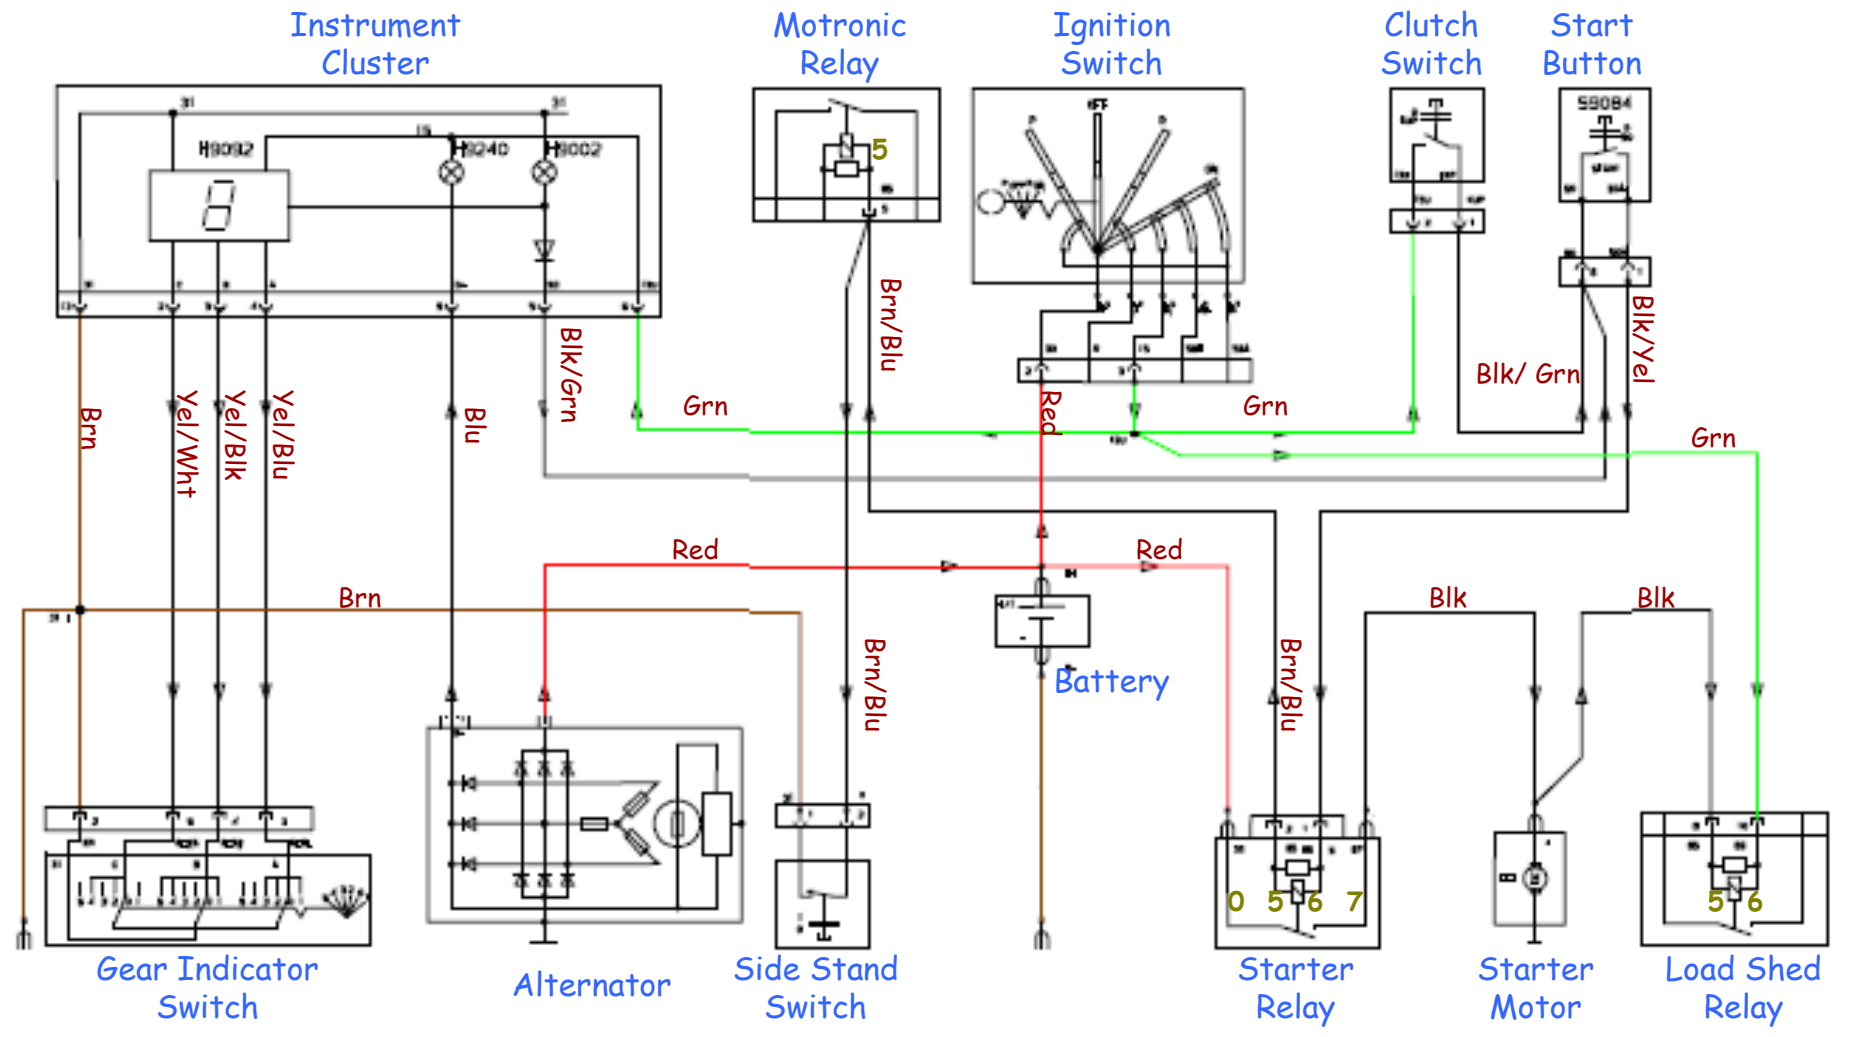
Instrument Cluster

Motronic Relay

Ignition Switch

Clutch Switch

Start Button

H9092

H9240

H9002

5

S9084

Brn

Yel/Wht

Yel/Blk

Yel/Blu

Blu

Blk/Grn

Grn

Brn/Blu

Red

Grn

Blk/ Grn

Blk/Yel

Grn

Red

Red

Brn

Blk

Blk

Battery

Brn/Blu

Brn/Blu

0 5 6 7

5 6

Gear Indicator Switch

Alternator

Side Stand Switch

Starter Relay

Starter Motor

Load Shed Relay